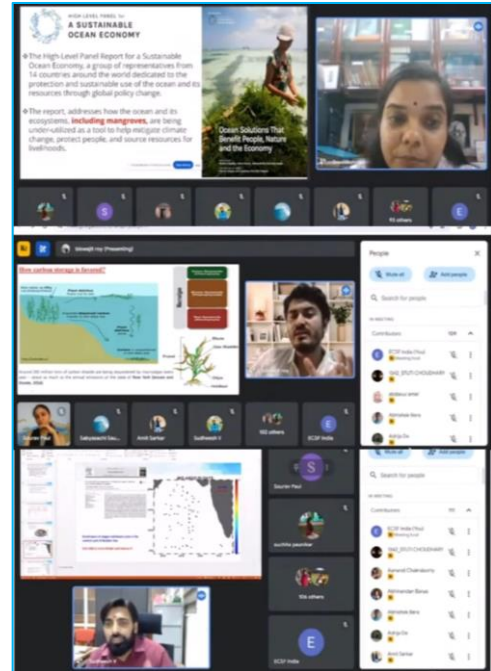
HIGH LEVEL PANEL for
A SUSTAINABLE OCEAN ECONOMY

The High-Level Panel Report for a Sustainable Ocean Economy, a group of representatives from 14 countries around the world dedicated to the protection and sustainable use of the ocean and its resources through global policy change.

The report, addresses how the ocean and its ecosystems, including mangroves, are being under-utilized as a tool to help mitigate climate change, protect people, and source resources for livelihoods.

Ocean Solutions That Benefit People, Nature and the Economy

S

93 others

E

Biswajit roy (Presenting)

Blue carbon storage is favored!

Storage

Sourav Paul

Sabyasachi Das

Amit Sarkar

Sudheesh V

103 others

ECSF India

People

Mute all

Add people

Search for people

IN MEETING

Contributors

ECSF India (You)
Meeting host

RAS_STUTI CHOUDHARY

Jhalepur amal

Abhishek Bera

Aditya De

S

Sourav Paul

suchitra pasumker

106 others

E

ECSF India

Mute all

Add people

Search for people

IN MEETING

Contributors

ECSF India (You)
Meeting host

RAS_STUTI CHOUDHARY

Aananad Chakraborty

Abhinandan Biswas

Abhishek Bera

Aditya De

Amit Sarkar

Sudheesh V